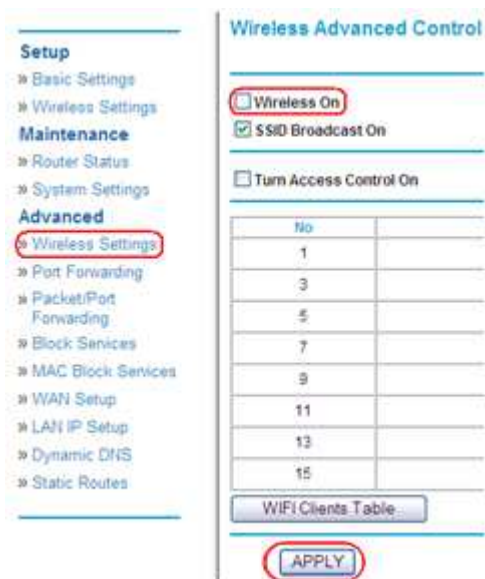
Setup
» Basic Settings
» Wireless Settings
Maintenance
» Router Status
» System Settings
Advanced
» Wireless Settings
» Port Forwarding
» Packet/Port Forwarding
» Block Services
» MAC Block Services
» WAN Setup
» LAN IP Setup
» Dynamic DNS
» Static Routes

Wireless Advanced Control

Wireless On
SSID Broadcast On

Turn Access Control On

| No | |
|---|---|
| 1 | |
| 3 | |
| 5 | |
| 7 | |
| 9 | |
| 11 | |
| 13 | |
| 15 | |

WIFI Clients Table

APPLY